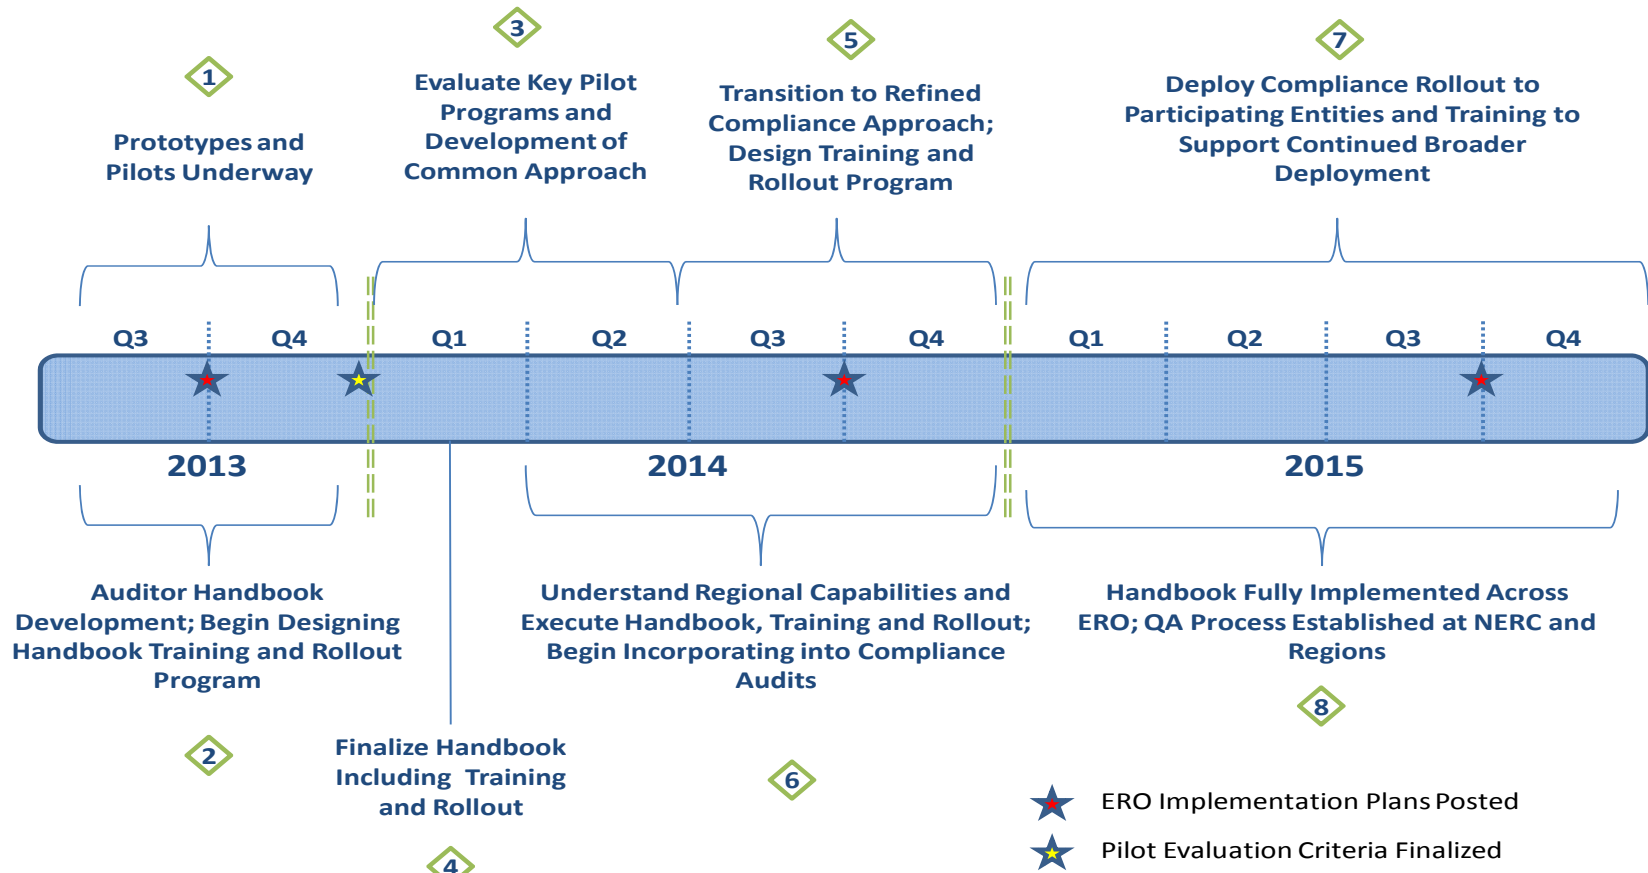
1
Prototypes and Pilots Underway

3
Evaluate Key Pilot Programs and Development of Common Approach

5
Transition to Refined Compliance Approach; Design Training and Rollout Program

7
Deploy Compliance Rollout to Participating Entities and Training to Support Continued Broader Deployment

Q3 Q4 Q1 Q2 Q3 Q4 Q1 Q2 Q3 Q4

2013 2014 2015

Auditor Handbook Development; Begin Designing Handbook Training and Rollout Program

2

Finalize Handbook Including Training and Rollout

4

Understand Regional Capabilities and Execute Handbook, Training and Rollout; Begin Incorporating into Compliance Audits

6

Handbook Fully Implemented Across ERO; QA Process Established at NERC and Regions

8

ERO Implementation Plans Posted
Pilot Evaluation Criteria Finalized